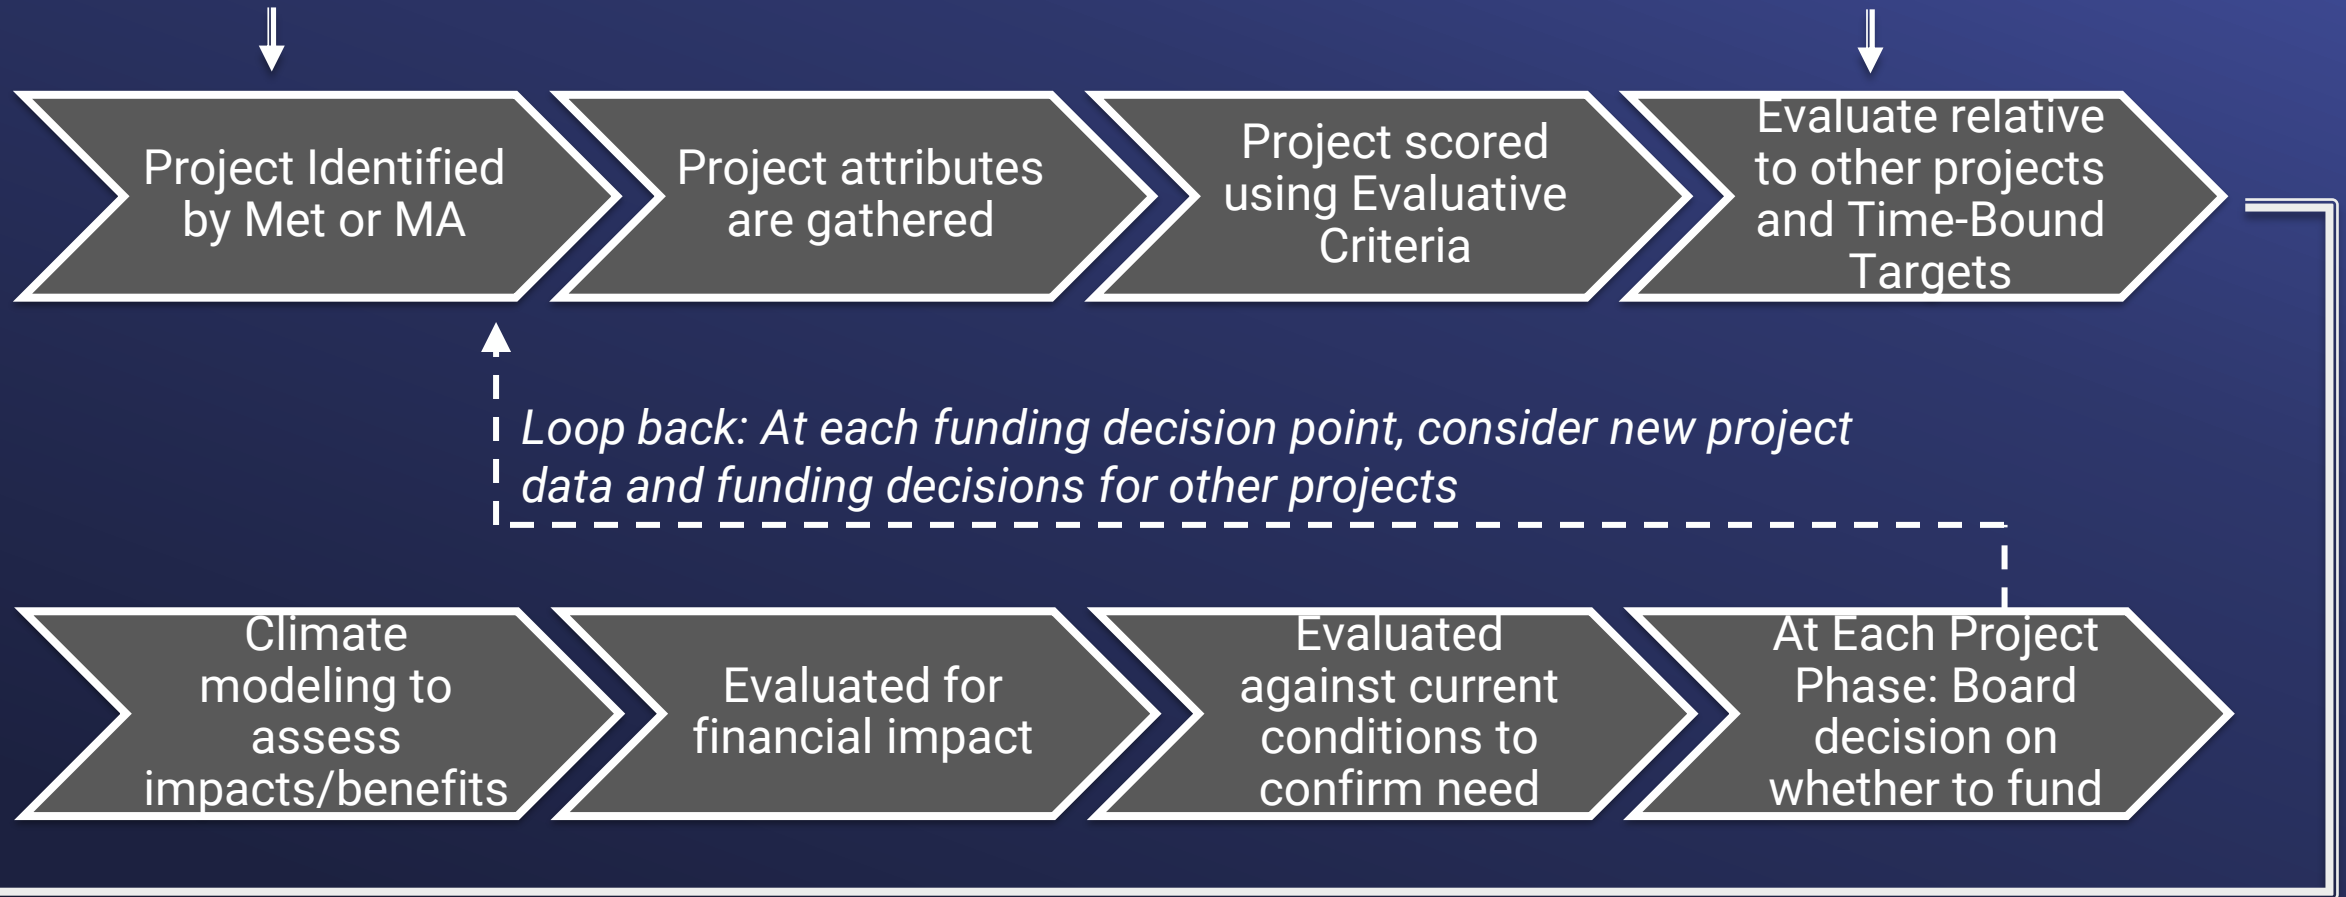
Project Identified by Met or MA

Project attributes are gathered

Project scored using Evaluative Criteria

Evaluate relative to other projects and Time-Bound Targets

Loop back: At each funding decision point, consider new project data and funding decisions for other projects

Climate modeling to assess impacts/benefits

Evaluated for financial impact

Evaluated against current conditions to confirm need

At Each Project Phase: Board decision on whether to fund